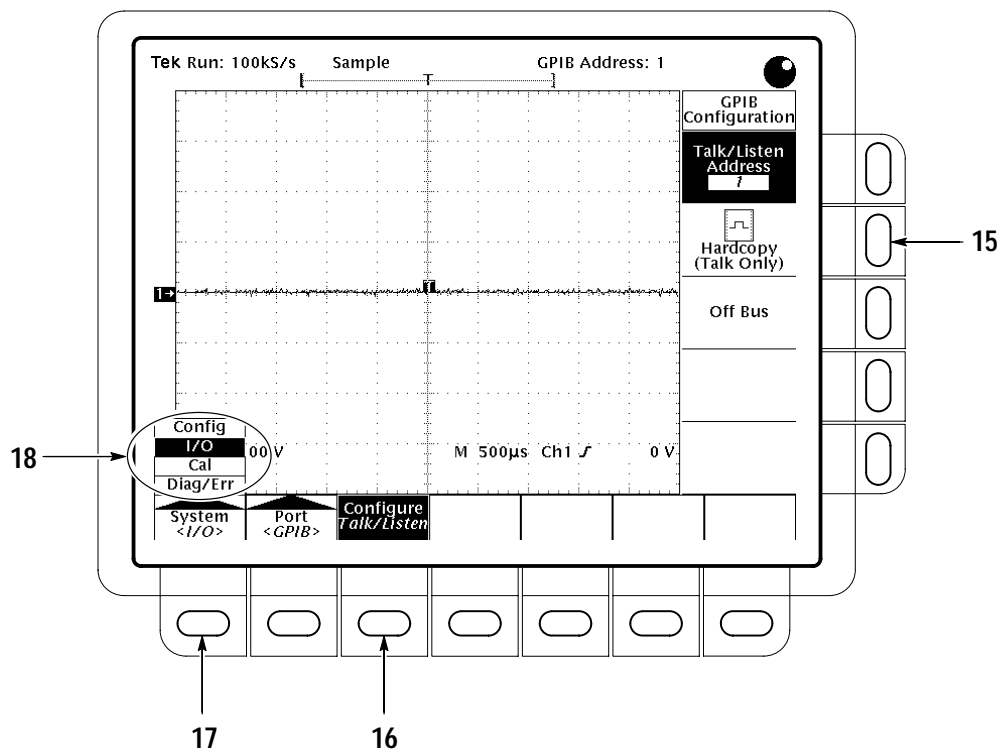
Tek Run: 100kS/s Sample GPIB Address: 1

GPIB Configuration

Talk/Listen Address
1

Hardcopy (Talk Only)

Off Bus

15

1→

T

Config
I/O
Cal
Diag/Err

18

00 V

M 500µs Ch1 ƒ 0 V

System
<I/O>

Port
<GPIB>

Configure
Talk/Listen

17

16